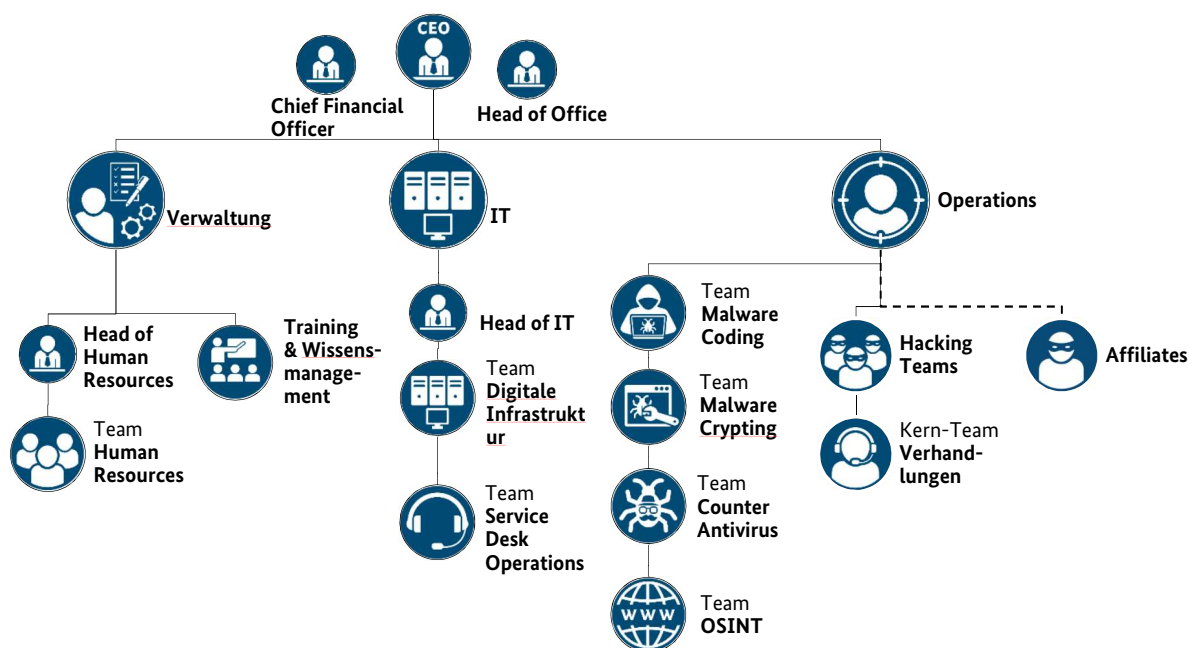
CEO

Chief Financial Officer

Head of Office

Verwaltung

IT

Operations

Head of Human Resources

Training & Wissensmanagement

Team Human Resources

Head of IT

Team Digitale Infrastruktur

Team Service Desk Operations

Team Malware Coding

Team Malware Crypting

Team Counter Antivirus

Team OSINT

Hacking Teams

Affiliates

Kern-Team Verhandlungen

WWW